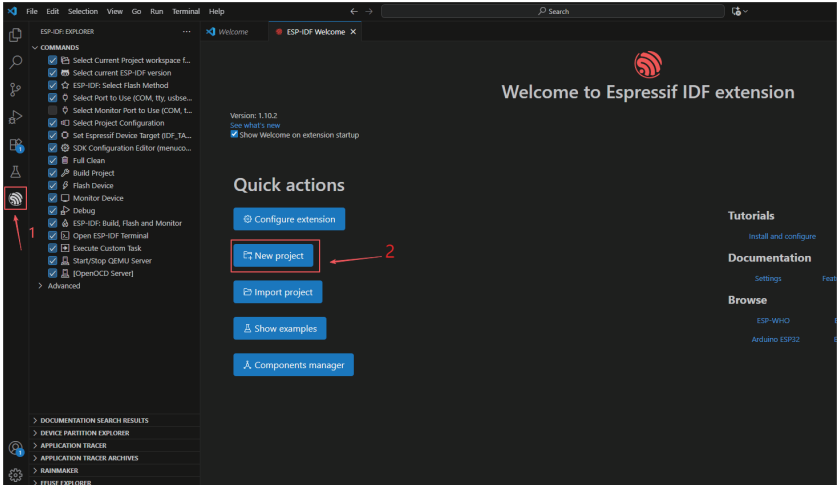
File Edit Selection View Go Run Terminal Help

Search

ESP-IDF: EXPLORER ...

COMMANDS

Select Current Project workspace f...
Select current ESP-IDF version
ESP-IDF: Select Flash Method
Select Port to Use (COM, tty, usbse...
Select Monitor Port to Use (COM, t...
Select Project Configuration
Set Espressif Device Target (IDF_TA...
SDK Configuration Editor (menuco...
Full Clean
Build Project
Flash Device
Monitor Device
Debug
ESP-IDF: Build, Flash and Monitor
Open ESP-IDF Terminal
Execute Custom Task
Start/Stop QEMU Server
[OpenOCD Server]
Advanced

DOCUMENTATION SEARCH RESULTS
DEVICE PARTITION EXPLORER
APPLICATION TRACER
APPLICATION TRACER ARCHIVES
RAINMAKER
EFUSE EXPLORER

1

Welcome ESP-IDF Welcome ×

Welcome to Espressif IDF extension

Version: 1.10.2
See what's new
Show Welcome on extension startup

Quick actions

Configure extension

New project

2

Import project

Show examples

Components manager

Tutorials

Install and configure

Documentation

Settings Feat

Browse

ESP-WHO

Arduino ESP32